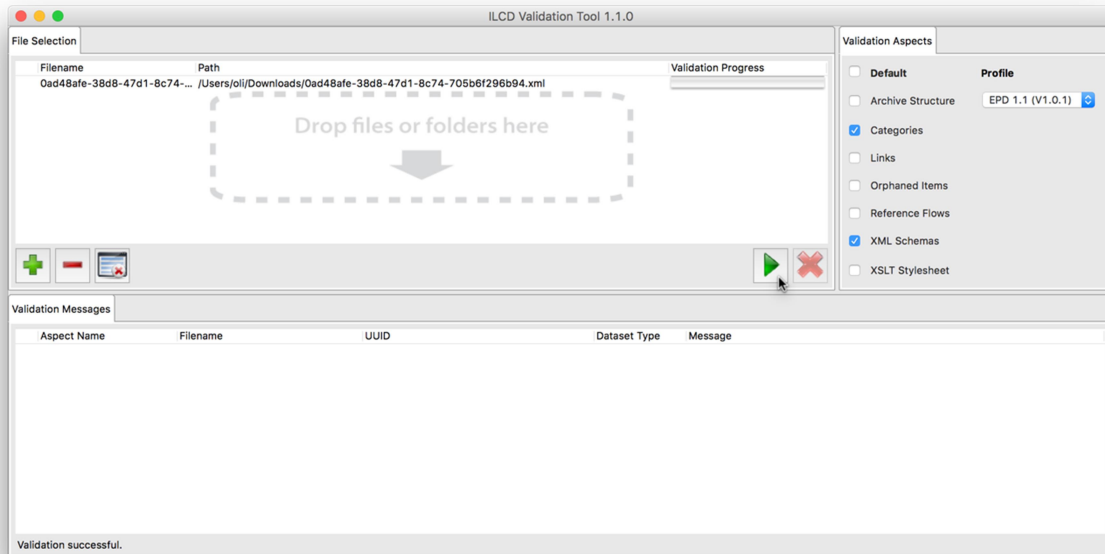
ILCD Validation Tool 1.1.0

File Selection

| Filename | Path | Validation Progress |
|---|---|---|
| 0ad48afe-38d8-47d1-8c74-... | /Users/oli/Downloads/0ad48afe-38d8-47d1-8c74-705b6f296b94.xml | |

Drop files or folders here

Validation Aspects

Default
Profile
Archive Structure
EPD 1.1 (V1.0.1)
Categories
Links
Orphaned Items
Reference Flows
XML Schemas
XSLT Stylesheet

Validation Messages

| Aspect Name | Filename | UUID | Dataset Type | Message |
|---|---|---|---|---|

Validation successful.